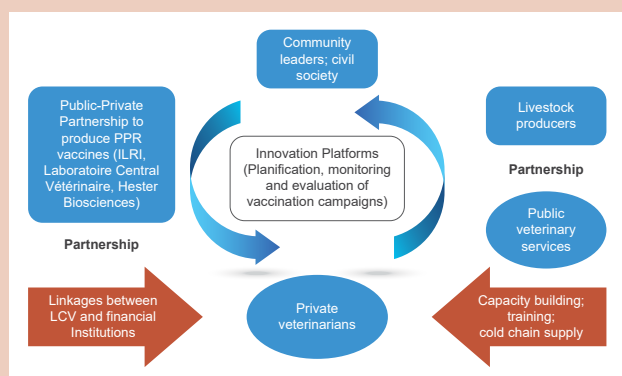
Community leaders; civil society

Public-Private Partnership to produce PPR vaccines (ILRI, Laboratoire Central Vétérinaire, Hester Biosciences)

Livestock producers

Innovation Platforms (Planification, monitoring and evaluation of vaccination campaigns)

Partnership

Public veterinary services

Partnership

Linkages between LCV and financial Institutions

Private veterinarians

Capacity building; training; cold chain supply